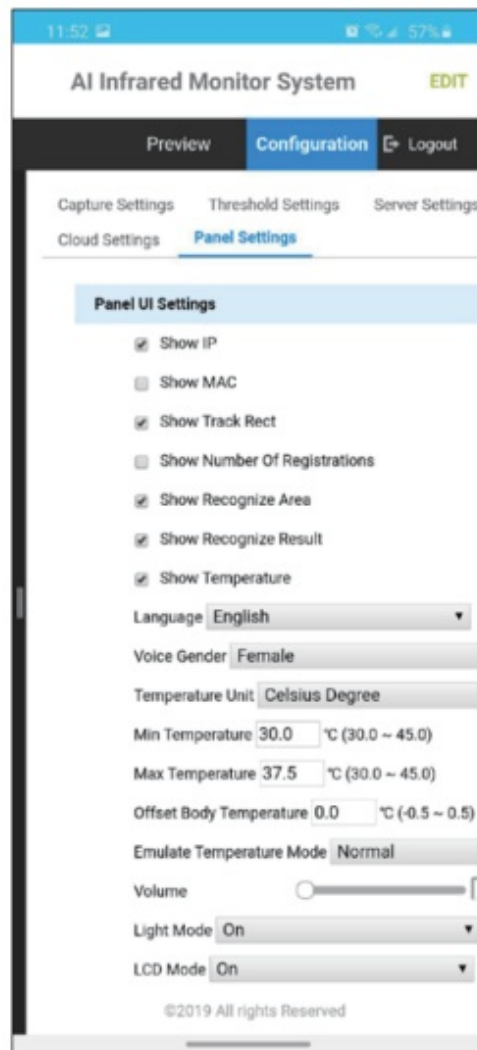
11:52 57%

AI Infrared Monitor System EDIT

Preview Configuration Logout

Capture Settings Threshold Settings Server Settings
Cloud Settings Panel Settings

Panel UI Settings

Show IP

Show MAC

Show Track Rect

Show Number Of Registrations

Show Recognize Area

Show Recognize Result

Show Temperature

Language English

Voice Gender Female

Temperature Unit Celsius Degree

Min Temperature 30.0 ℃ (30.0 ~ 45.0)

Max Temperature 37.5 ℃ (30.0 ~ 45.0)

Offset Body Temperature 0.0 ℃ (-0.5 ~ 0.5)

Emulate Temperature Mode Normal

Volume

Light Mode On

LCD Mode On

©2019 All rights Reserved